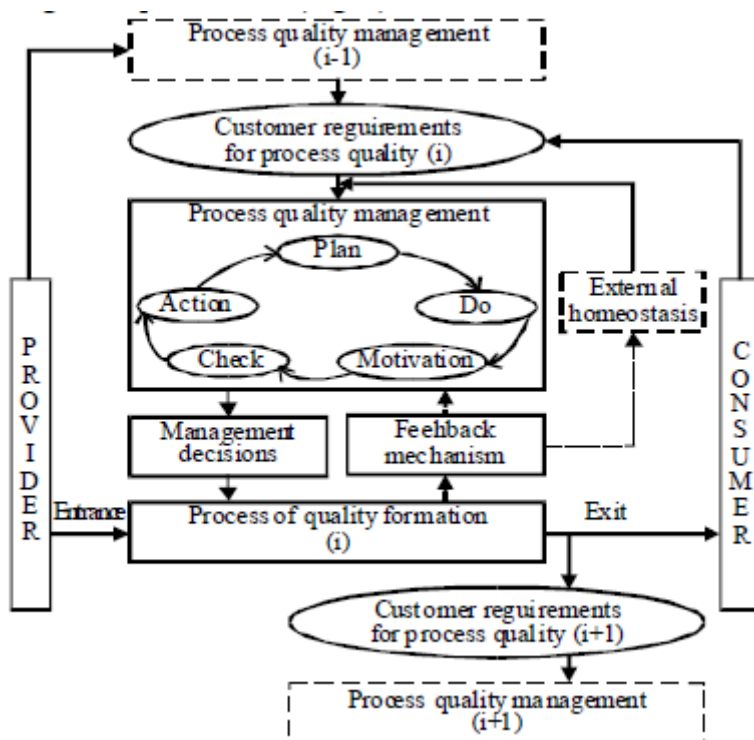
Process quality management (i-1)

Customer reguirements for process quality (i)

Process quality management

Plan

Action

Do

Check

Motivation

External homeostasis

P R O V I D E R

C O N S U M E R

Management decisions

Feebhack mechanism

Entrance

Process of quality formation (i)

Exit

Customer reguirements for process quality (i+1)

Process quality management (i+1)